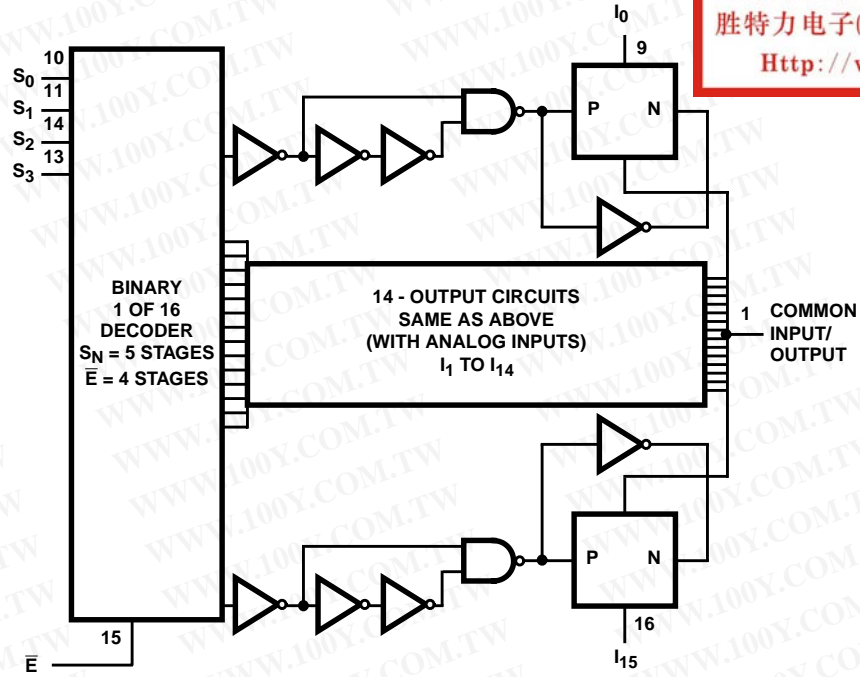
胜特力电子(
Http://v

$I_0$
9
10
$S_0$
11
$S_1$
14
$S_2$
13
$S_3$
P
N
BINARY
1 OF 16
DECODER
$S_N$ = 5 STAGES
$\overline{E}$ = 4 STAGES
14 - OUTPUT CIRCUITS
SAME AS ABOVE
(WITH ANALOG INPUTS)
$I_1$ TO $I_{14}$
1
COMMON
INPUT/
OUTPUT
P
N
16
15
$\overline{E}$
$I_{15}$

WWW.100Y.COM.TW